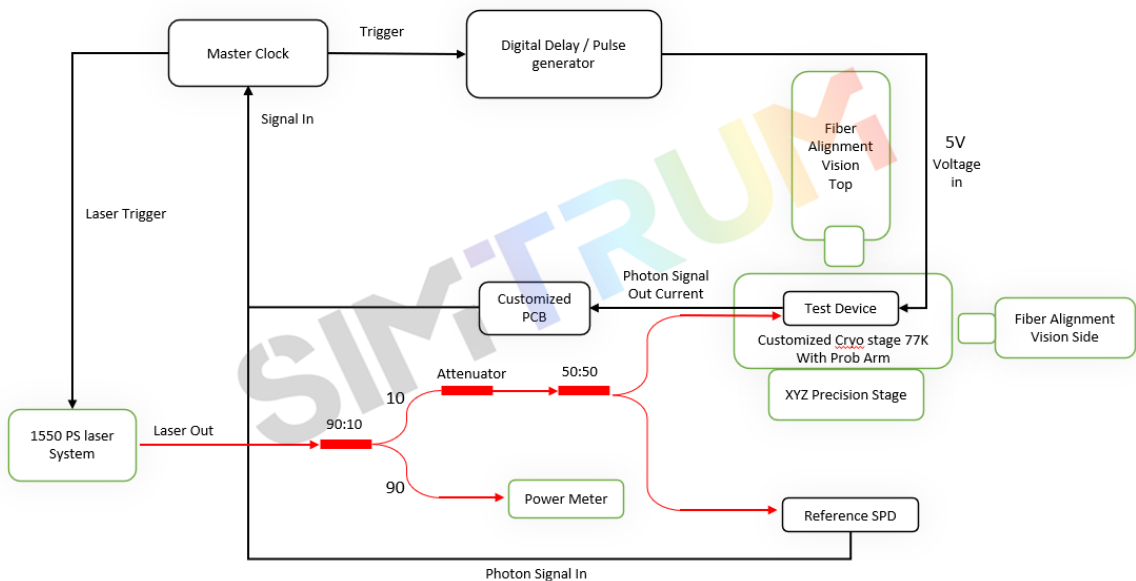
Master Clock

Trigger

Digital Delay / Pulse generator

Signal In

Fiber Alignment Vision Top

5V Voltage in

Laser Trigger

SIMTRUM

Photon Signal Out Current

Customized PCB

Test Device

Customized Cryo stage 77K With Prob Arm

Fiber Alignment Vision Side

XYZ Precision Stage

Attenuator

50:50

10

1550 PS laser System

Laser Out

90:10

90

Power Meter

Reference SPD

Photon Signal In